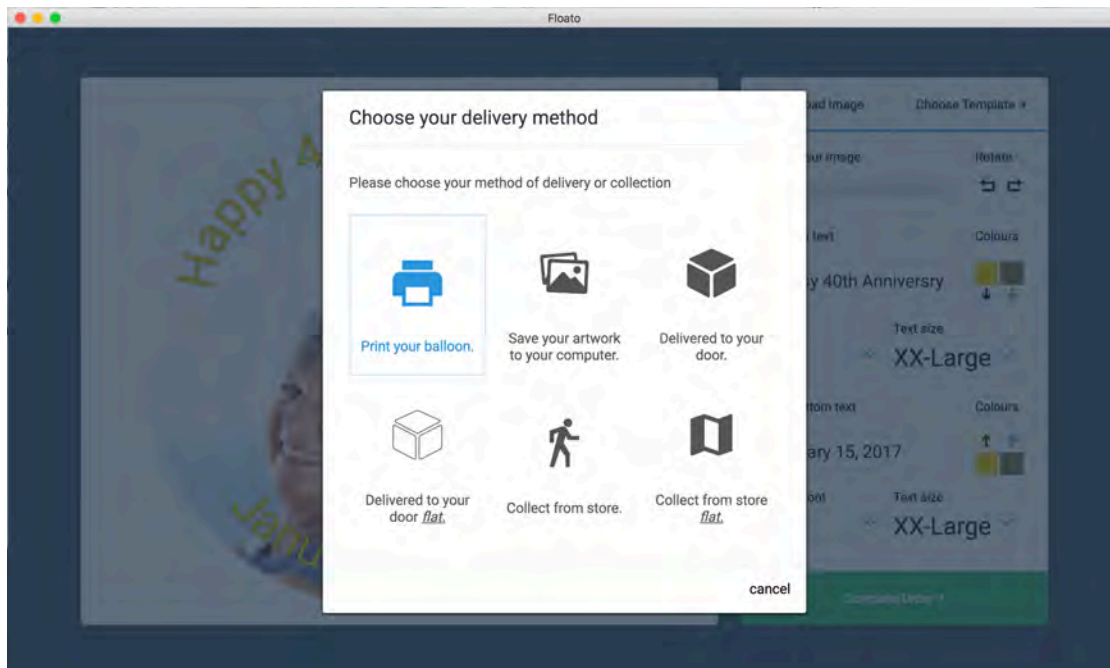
Floato

Happy 4

Janu

Choose your delivery method

Please choose your method of delivery or collection

Print your balloon.

Save your artwork to your computer.

Delivered to your door.

Delivered to your door *flat.*

Collect from store.

Collect from store *flat.*

cancel

oad Image

Choose Template

ur image

Rotate

text

Colours

y 40th Anniversry

Text size

XX-Large

tom text

Colours

ary 15, 2017

ont

Text size

XX-Large

Complete Order